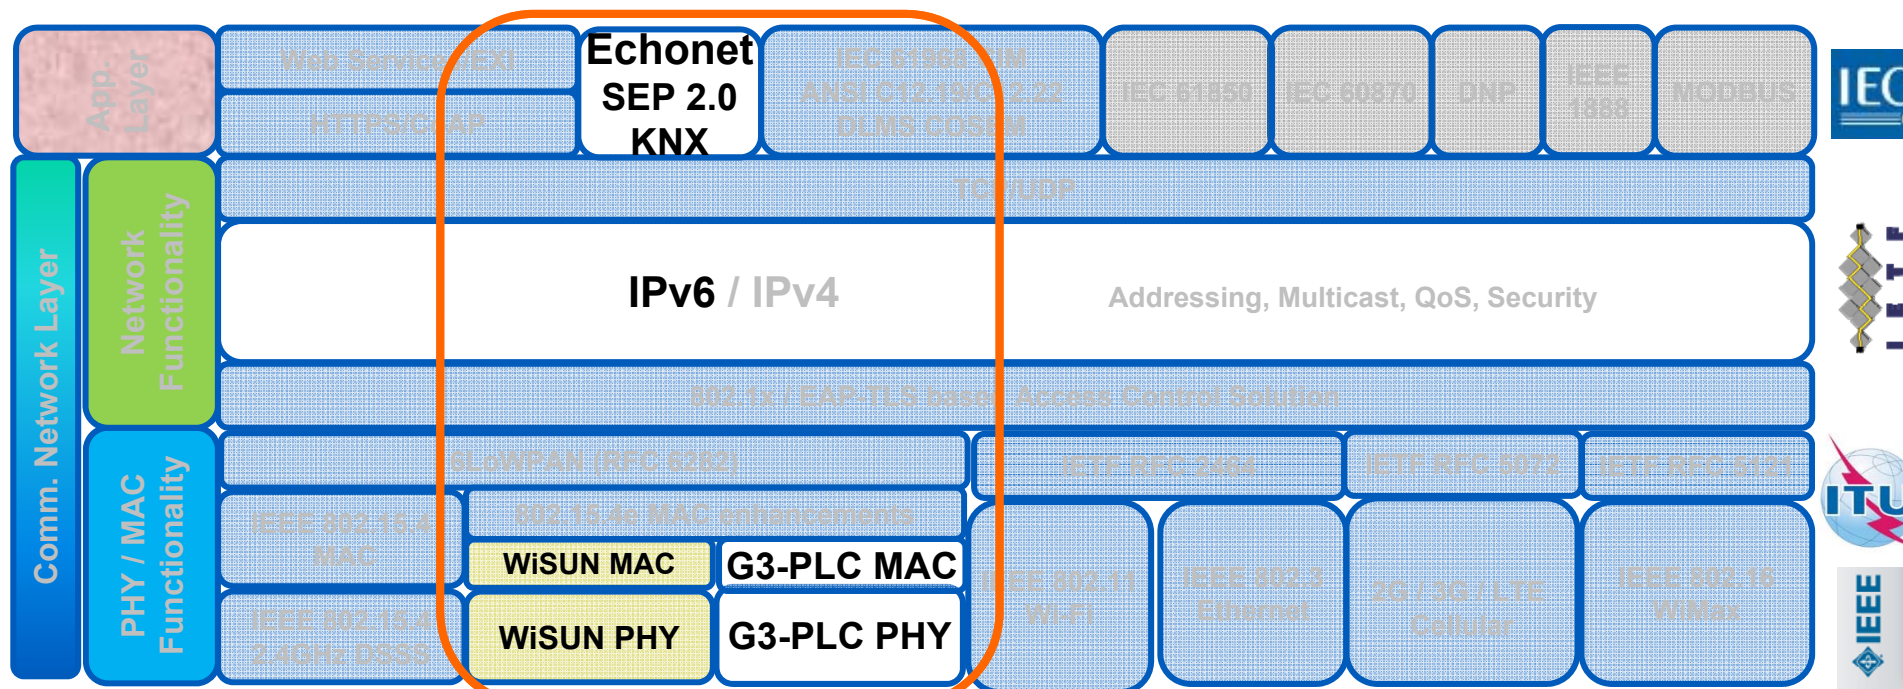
App. Layer

Web Services/EXI

HTTPS/CoAP

Echonet SEP 2.0 KNX

IEC 61968 CIM ANSI C12.19/C12.22 DLMS COSEM

IEC 61850

IEC 60870

DNP

IEEE 1888

MODBUS

IEC

Comm. Network Layer

Network Functionality

TCP/UDP

IPv6 / IPv4

Addressing, Multicast, QoS, Security

802.1x / EAP-TLS based Access Control Solution

PHY / MAC Functionality

6LoWPAN (RFC 6282)

IETF RFC 2464

IETF RFC 5072

IETF RFC 5121

IEEE 802.15.4 MAC

802.15.4e MAC enhancements

WiSUN MAC

G3-PLC MAC

IEEE 802.15.4 2.4GHz DSSS

WiSUN PHY

G3-PLC PHY

IEEE 802.11 Wi-Fi

IEEE 802.3 Ethernet

2G / 3G / LTE Cellular

IEEE 802.16 WiMax

ITU

IEEE